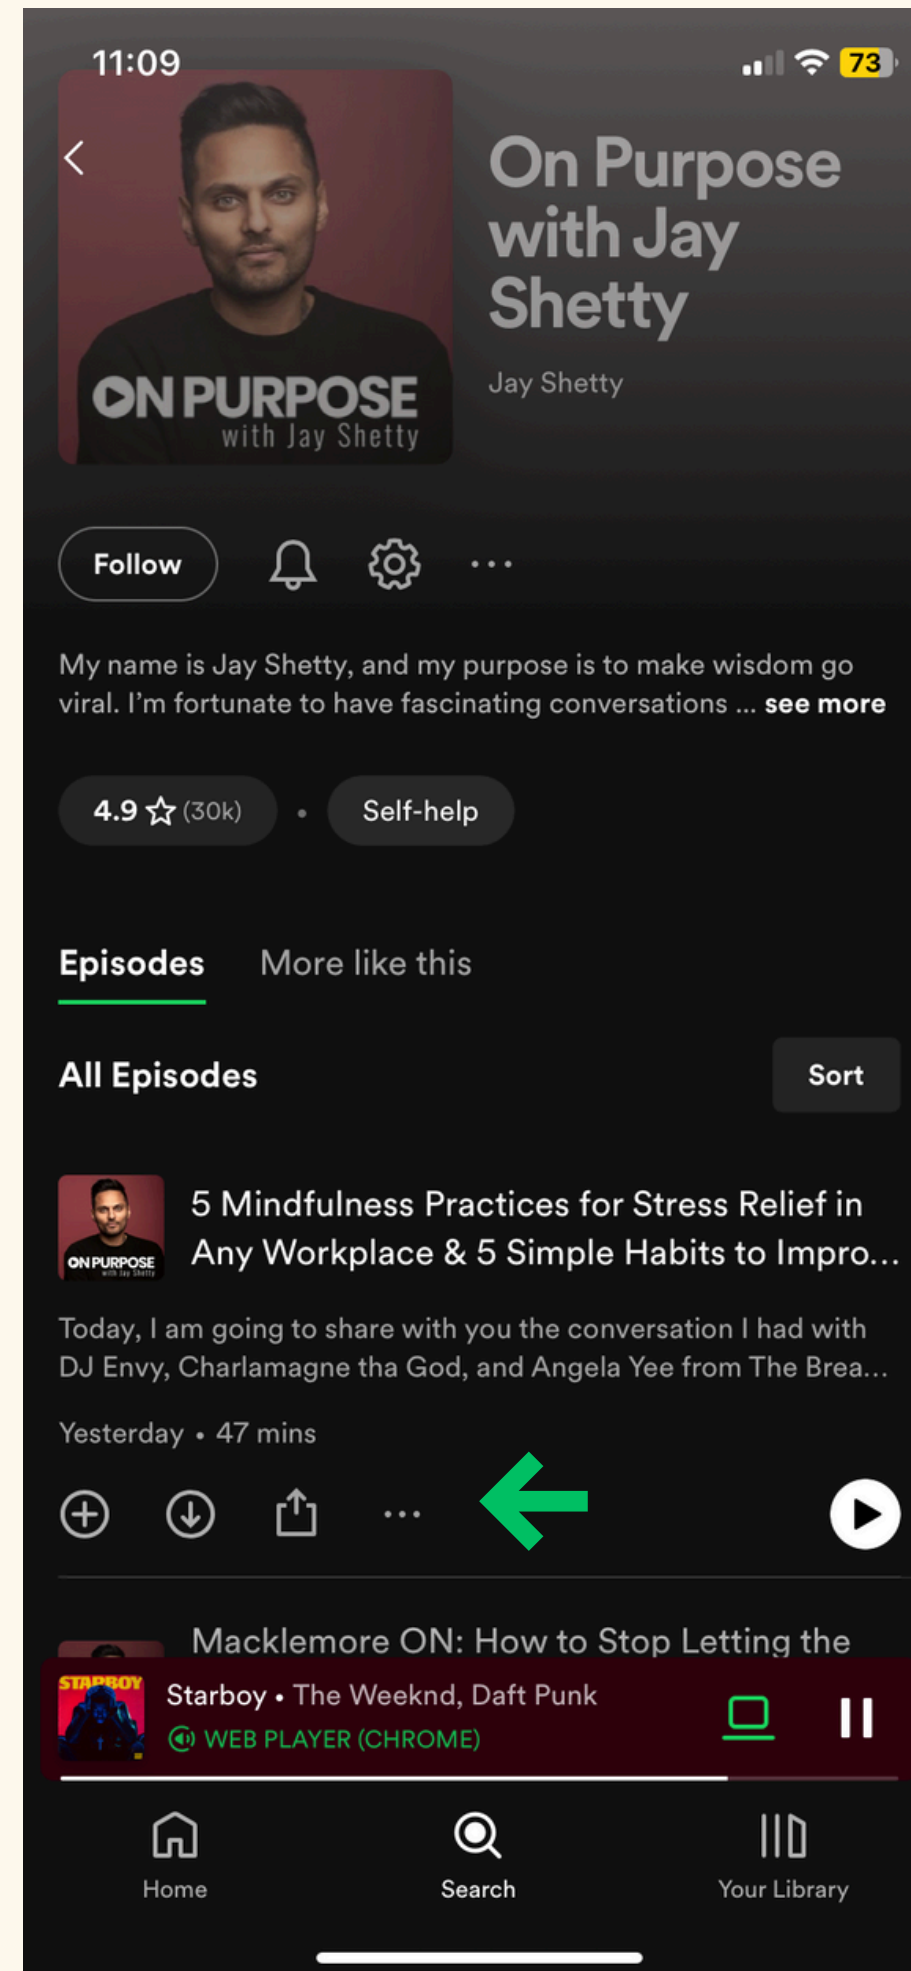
11:09

73

ON PURPOSE
with Jay Shetty

On Purpose with Jay Shetty

Jay Shetty

Follow

My name is Jay Shetty, and my purpose is to make wisdom go viral. I'm fortunate to have fascinating conversations ... see more

4.9 ☆ (30k) • Self-help

Episodes More like this

All Episodes

Sort

ON PURPOSE with Jay Shetty

5 Mindfulness Practices for Stress Relief in Any Workplace & 5 Simple Habits to Impro...

Today, I am going to share with you the conversation I had with DJ Envy, Charlamagne tha God, and Angela Yee from The Brea...

Yesterday • 47 mins

Macklemore ON: How to Stop Letting the

STARBOY

Starboy • The Weeknd, Daft Punk

WEB PLAYER (CHROME)

Home

Search

Your Library